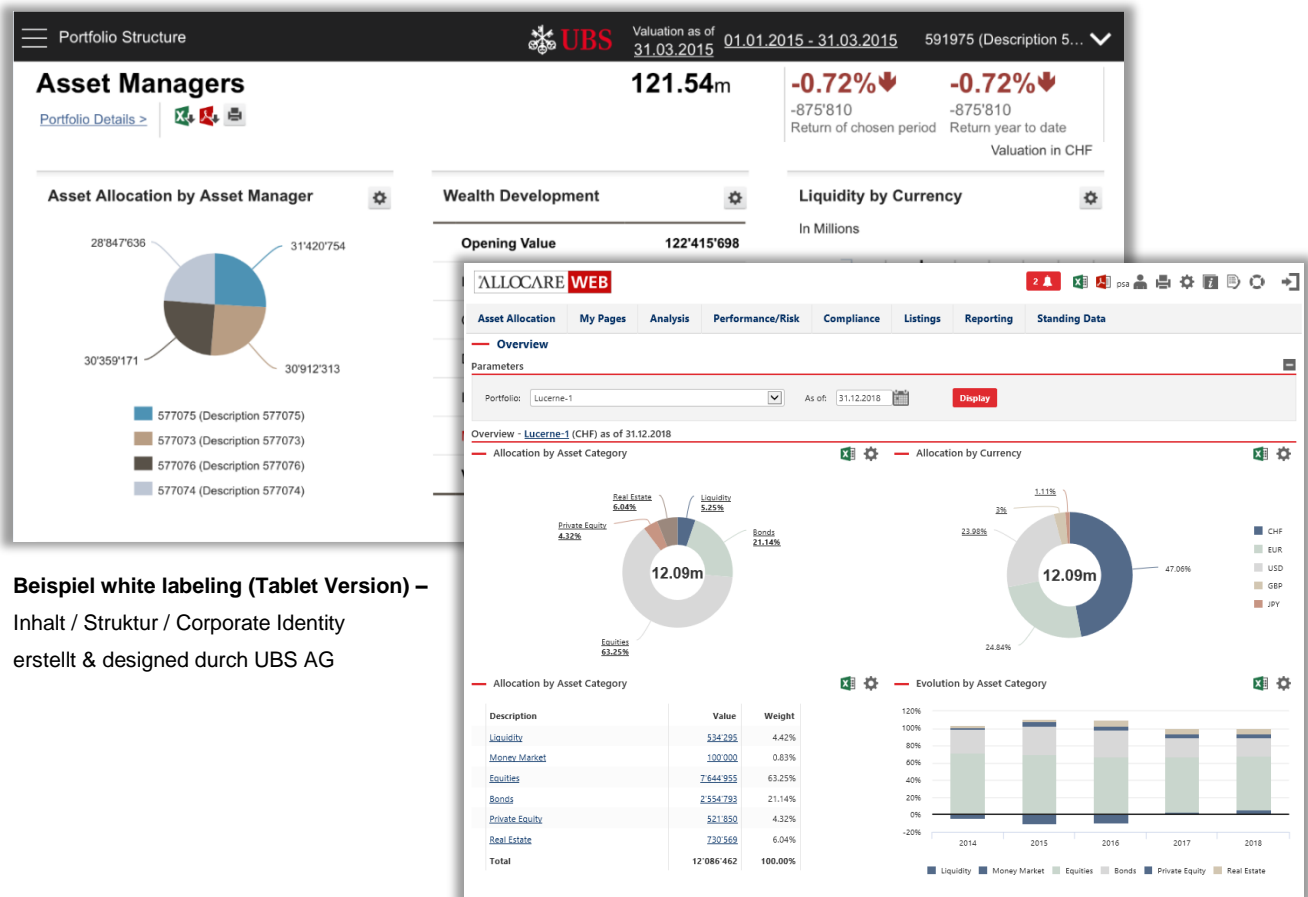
Portfolio Structure

UBS

Valuation as of 31.03.2015 01.01.2015 - 31.03.2015 591975 (Description 5…

Asset Managers

Portfolio Details >

121.54m

-0.72%
-875'810
Return of chosen period

-0.72%
-875'810
Return year to date

Valuation in CHF

Asset Allocation by Asset Manager

28'847'636
31'420'754
30'359'171
30'912'313

577075 (Description 577075)
577073 (Description 577073)
577076 (Description 577076)
577074 (Description 577074)

Wealth Development

Opening Value 122'415'698

Liquidity by Currency

In Millions

ALLOCARE WEB

2

psa

Asset Allocation | My Pages | Analysis | Performance/Risk | Compliance | Listings | Reporting | Standing Data

Overview

Parameters

Portfolio: Lucerne-1

As of: 31.12.2018

Display

Overview - Lucerne-1 (CHF) as of 31.12.2018

Allocation by Asset Category

Real Estate 6.04%
Liquidity 5.25%
Private Equity 4.32%
Bonds 21.14%
12.09m
Equities 63.25%

Allocation by Currency

1.11%
3%
23.98%
12.09m
47.06%
24.84%

CHF
EUR
USD
GBP
JPY

Allocation by Asset Category

| Description | Value | Weight |
|---|---|---|
| Liquidity | 534'295 | 4.42% |
| Money Market | 100'000 | 0.83% |
| Equities | 7'644'955 | 63.25% |
| Bonds | 2'554'793 | 21.14% |
| Private Equity | 521'850 | 4.32% |
| Real Estate | 730'569 | 6.04% |
| Total | 12'086'462 | 100.00% |

Evolution by Asset Category

120%
100%
80%
60%
40%
20%
0%
-20%

2014 2015 2016 2017 2018

Liquidity Money Market Equities Bonds Private Equity Real Estate

Beispiel white labeling (Tablet Version) –
Inhalt / Struktur / Corporate Identity
erstellt & designed durch UBS AG